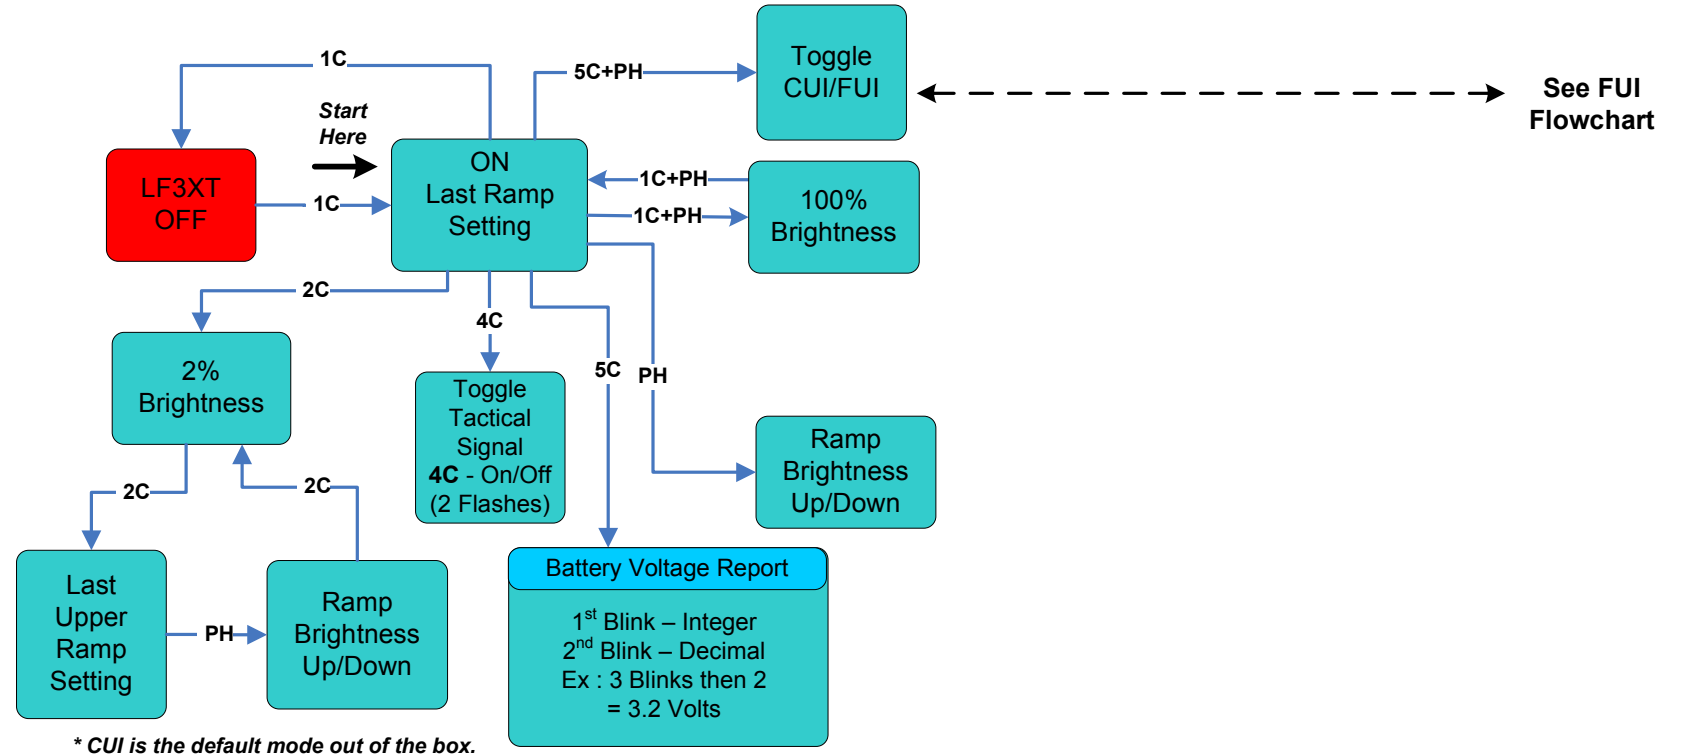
1C

5C+PH

Toggle CUI/FUI

See FUI Flowchart

Start Here

LF3XT OFF

1C

ON Last Ramp Setting

1C+PH

1C+PH

100% Brightness

2C

4C

5C

PH

2% Brightness

Toggle Tactical Signal **4C** - On/Off (2 Flashes)

Ramp Brightness Up/Down

2C

2C

Last Upper Ramp Setting

PH

Ramp Brightness Up/Down

Battery Voltage Report

1$^{st}$ Blink – Integer
2$^{nd}$ Blink – Decimal
Ex : 3 Blinks then 2
= 3.2 Volts

* CUI is the default mode out of the box.